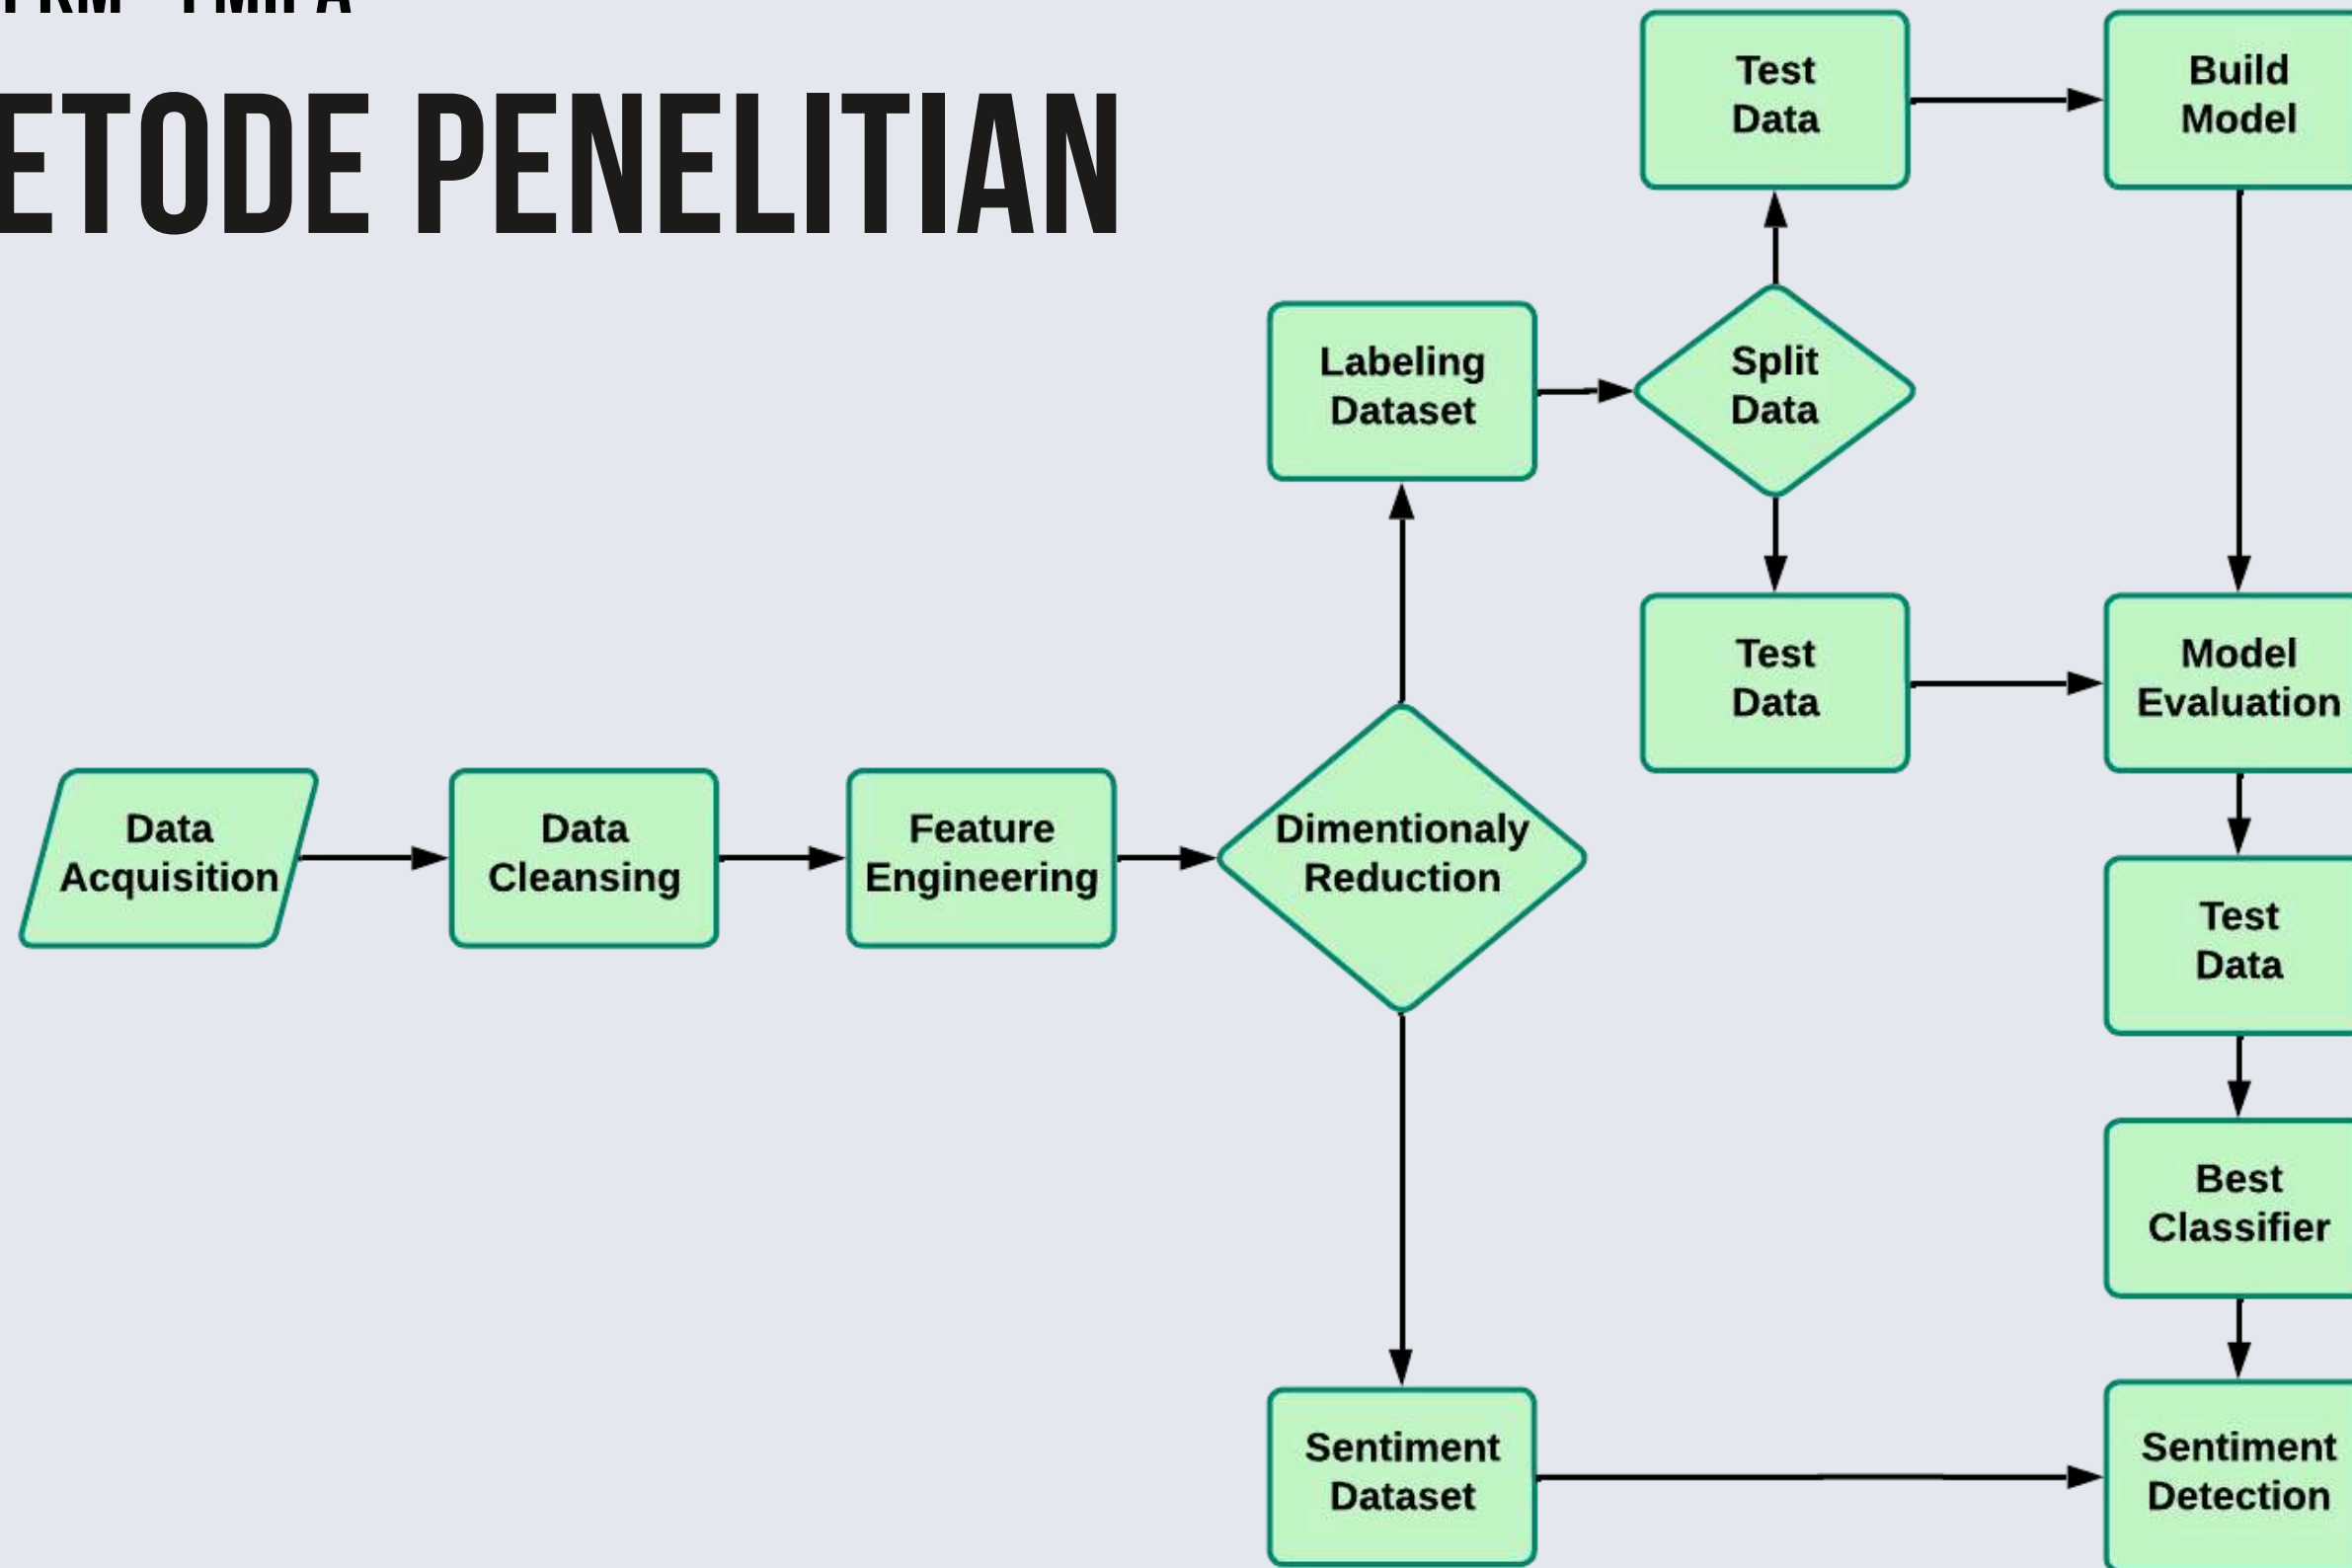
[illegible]

ETODE PENELITIAN

Test Data

Build Model

Labeling Dataset

Split Data

Test Data

Model Evaluation

Data Acquisition

Data Cleansing

Feature Engineering

Dimentionaly Reduction

Test Data

Best Classifier

Sentiment Dataset

Sentiment Detection